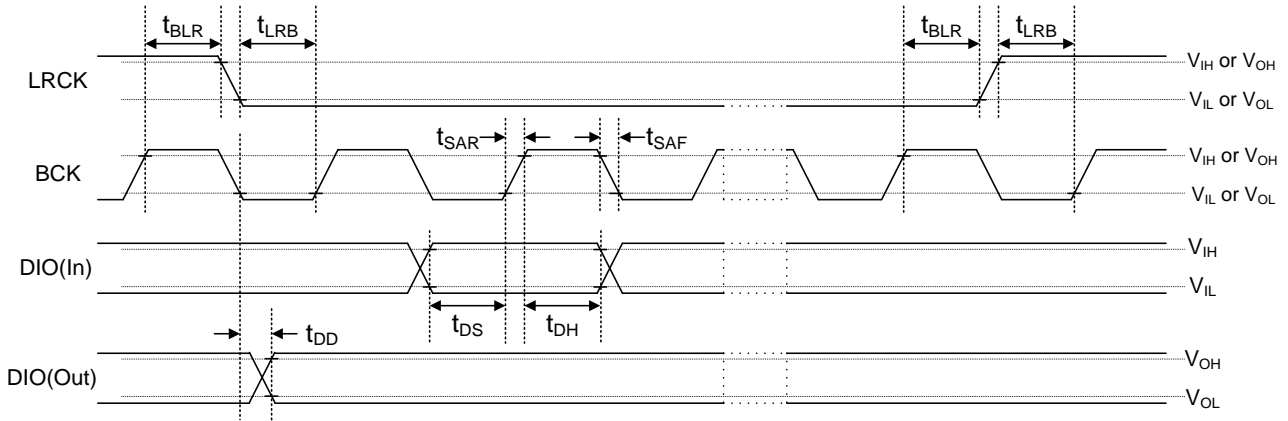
$t_{BLR}$ $t_{LRB}$ $t_{BLR}$ $t_{LRB}$

LRCK

$V_{IH}$ or $V_{OH}$

$V_{IL}$ or $V_{OL}$

$t_{SAR}$ $t_{SAF}$

BCK

$V_{IH}$ or $V_{OH}$

$V_{IL}$ or $V_{OL}$

DIO(In)

$V_{IH}$

$V_{IL}$

$t_{DS}$ $t_{DH}$

$t_{DD}$

DIO(Out)

$V_{OH}$

$V_{OL}$